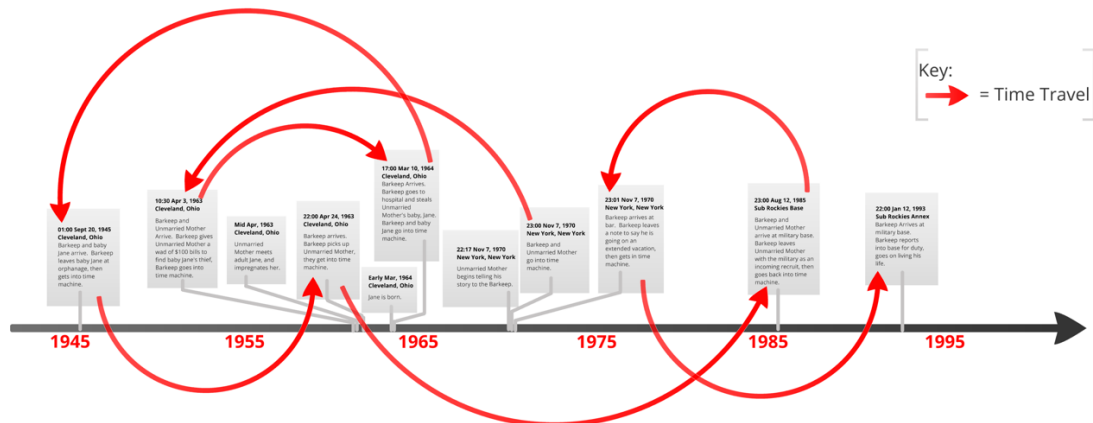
Key:
= Time Travel

01:00 Sept 20, 1945
Cleveland, Ohio
Barkeep and baby Jane arrive. Barkeep leaves baby Jane at orphanage, then gets into time machine.

10:30 Apr 3, 1963
Cleveland, Ohio
Barkeep and Unmarried Mother Arrive. Barkeep gives Unmarried Mother a wad of $100 bills to find baby Jane's thief, Barkeep goes into time machine.

Mid Apr, 1963
Cleveland, Ohio
Unmarried Mother meets adult Jane, and impregnates her.

22:00 Apr 24, 1963
Cleveland, Ohio
Barkeep arrives. Barkeep picks up Unmarried Mother, they get into time machine.

Early Mar, 1964
Cleveland, Ohio
Jane is born.

17:00 Mar 10, 1964
Cleveland, Ohio
Barkeep Arrives. Barkeep goes to hospital and steals Unmarried Mother's baby, Jane. Barkeep and baby Jane go into time machine.

22:17 Nov 7, 1970
New York, New York
Unmarried Mother begins telling his story to the Barkeep.

23:00 Nov 7, 1970
New York, New York
Barkeep and Unmarried Mother go into time machine.

23:01 Nov 7, 1970
New York, New York
Barkeep arrives at bar. Barkeep leaves a note to say he is going on an extended vacation, then gets in time machine.

23:00 Aug 12, 1985
Sub Rockies Base
Barkeep and Unmarried Mother arrive at military base. Barkeep leaves Unmarried Mother with the military as an incoming recruit, then goes back into time machine.

22:00 Jan 12, 1993
Sub Rockies Annex
Barkeep Arrives at military base. Barkeep reports into base for duty, goes on living his life.

1945
1955
1965
1975
1985
1995